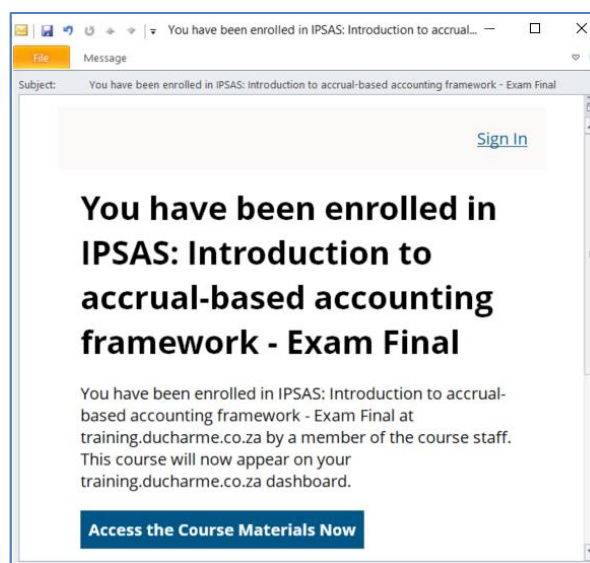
You have been enrolled in IPSAS: Introduction to accrual...

File
Message

Subject: You have been enrolled in IPSAS: Introduction to accrual-based accounting framework - Exam Final

Sign In

You have been enrolled in IPSAS: Introduction to accrual-based accounting framework - Exam Final

You have been enrolled in IPSAS: Introduction to accrual-based accounting framework - Exam Final at training.ducharme.co.za by a member of the course staff. This course will now appear on your training.ducharme.co.za dashboard.

Access the Course Materials Now